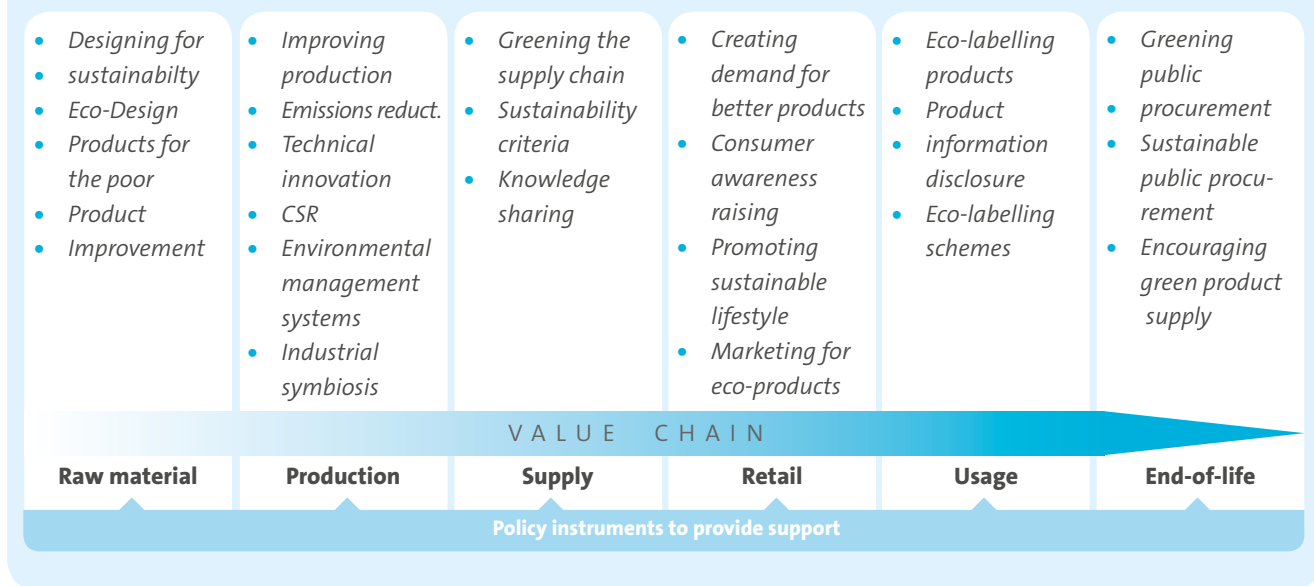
- Designing for sustainabilty
- Eco-Design
- Products for the poor
- Product
- Improvement

- Improving production
- Emissions reduct.
- Technical innovation
- CSR
- Environmental management systems
- Industrial symbiosis

- Greening the supply chain
- Sustainability criteria
- Knowledge sharing

- Creating demand for better products
- Consumer awareness raising
- Promoting sustainable lifestyle
- Marketing for eco-products

- Eco-labelling products
- Product information disclosure
- Eco-labelling schemes

- Greening public procurement
- Sustainable public procurement
- Encouraging green product supply

VALUE CHAIN

Raw material

Production

Supply

Retail

Usage

End-of-life

Policy instruments to provide support